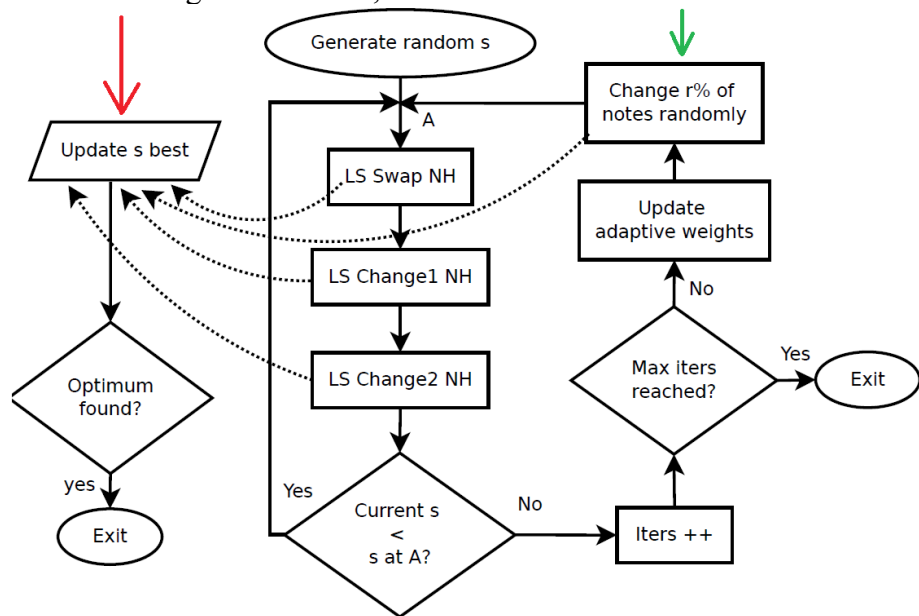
Generate random s

Change r% of notes randomly

A

Update s best

LS Swap NH

Update adaptive weights

LS Change1 NH

No

LS Change2 NH

Optimum found?

Max iters reached?

Yes

Exit

yes

Yes

Current s < s at A?

No

Exit

Iters ++